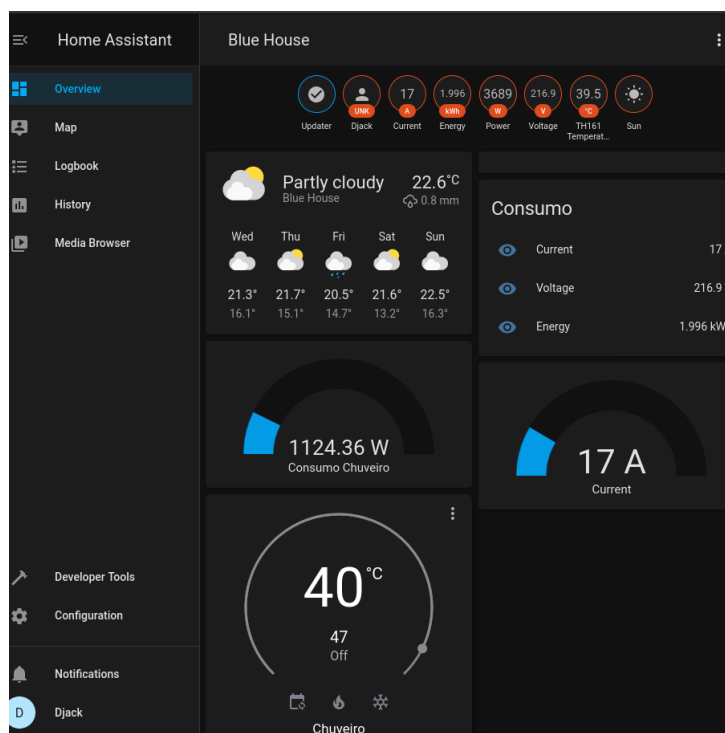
Home Assistant

Overview

Map

Logbook

History

Media Browser

Developer Tools

Configuration

Notifications

D Djack

Blue House

Updater

UNK Djack

17 A Current

1.996 kWh Energy

3689 W Power

216.9 V Voltage

39.5 °C TH161 Temperat...

Sun

Partly cloudy
Blue House

22.6°C
0.8 mm

| Wed | Thu | Fri | Sat | Sun |
|---|---|---|---|---|
| 21.3° | 21.7° | 20.5° | 21.6° | 22.5° |
| 16.1° | 15.1° | 14.7° | 13.2° | 16.3° |

Consumo

Current 17

Voltage 216.9

Energy 1.996 kW

1124.36 W
Consumo Chuveiro

17 A
Current

40 °C
47
Off

Chuveiro